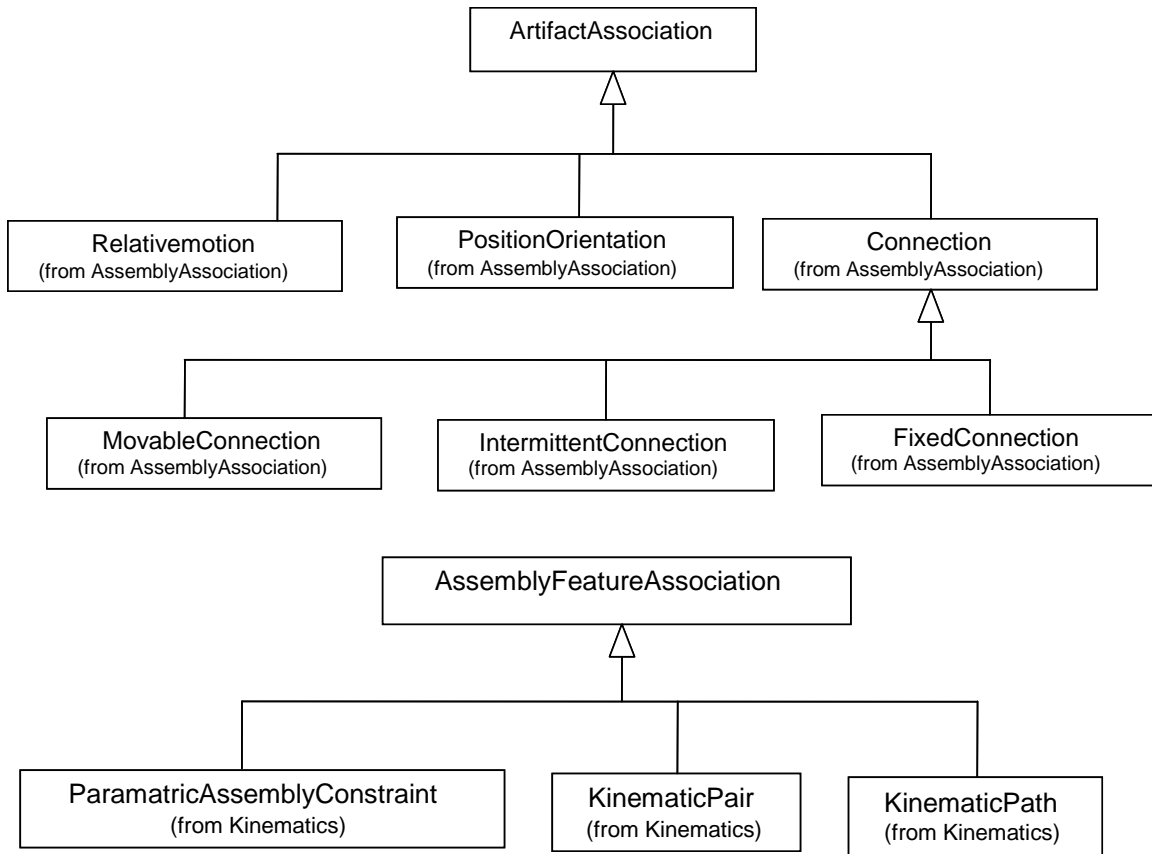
ArtifactAssociation

Relativemotion
(from AssemblyAssociation)

PositionOrientation
(from AssemblyAssociation)

Connection
(from AssemblyAssociation)

MovableConnection
(from AssemblyAssociation)

IntermittentConnection
(from AssemblyAssociation)

FixedConnection
(from AssemblyAssociation)

AssemblyFeatureAssociation

ParamatricAssemblyConstraint
(from Kinematics)

KinematicPair
(from Kinematics)

KinematicPath
(from Kinematics)